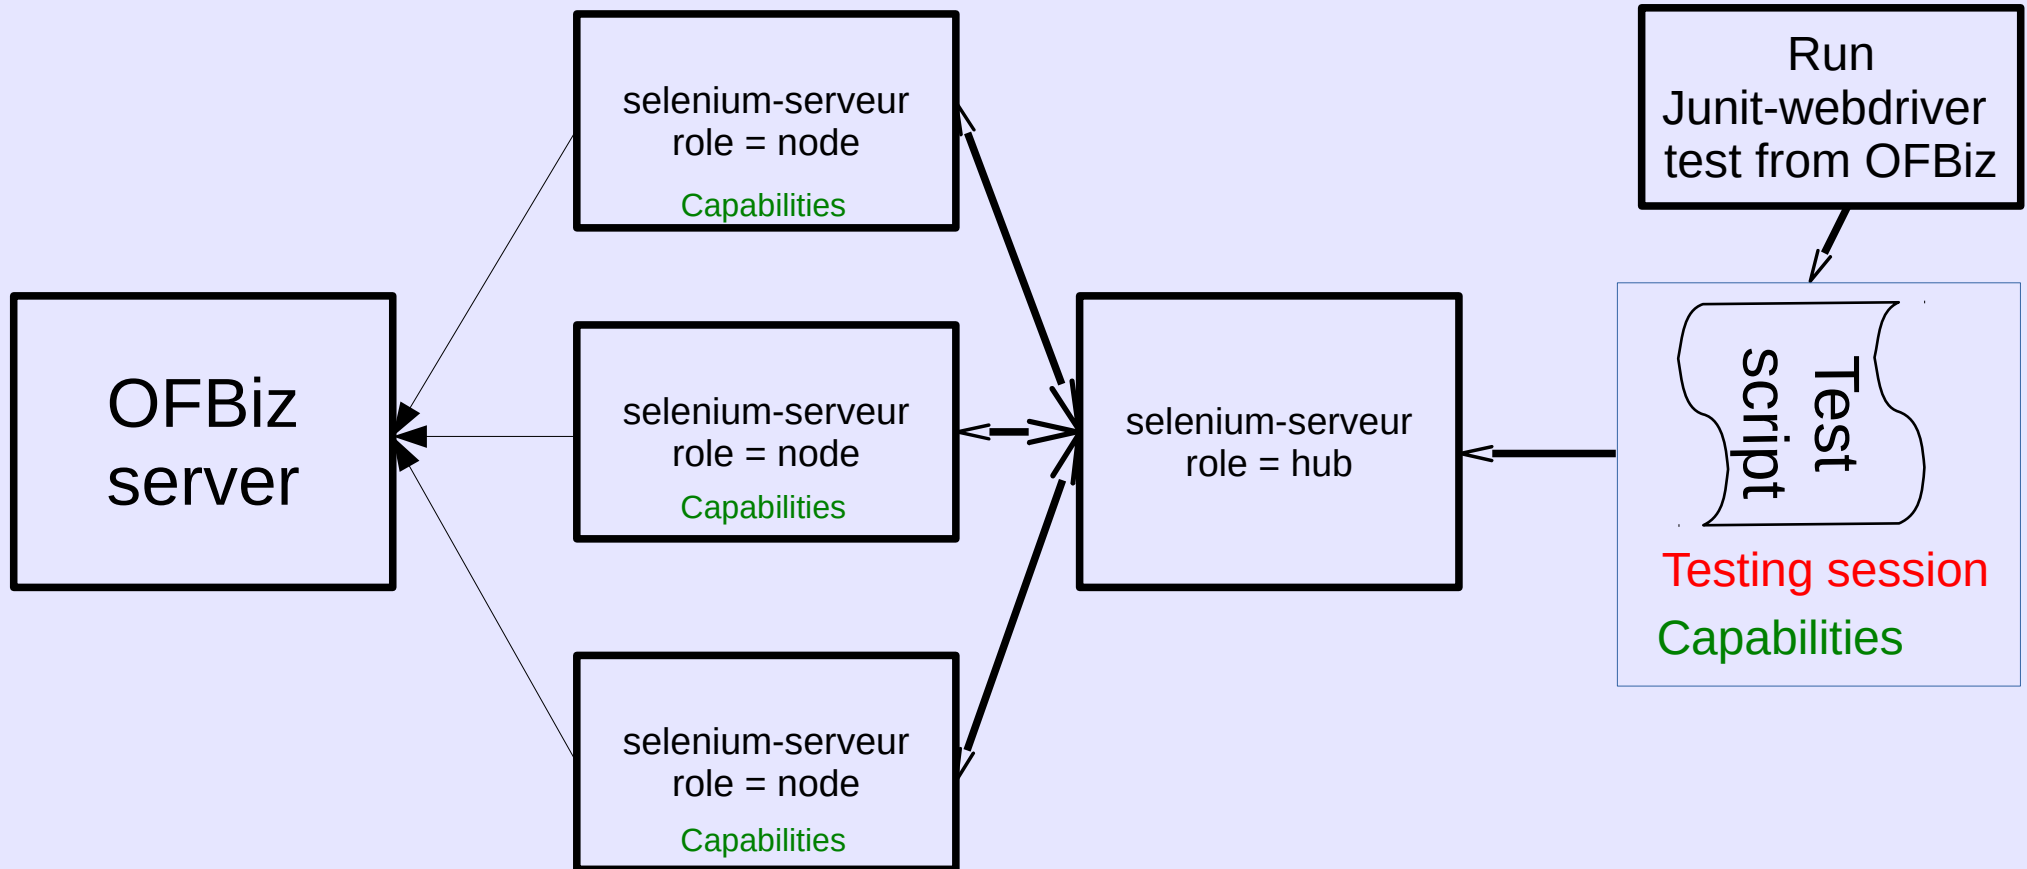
OFBiz server

selenium-serveur
role = node
Capabilities

selenium-serveur
role = node
Capabilities

selenium-serveur
role = node
Capabilities

selenium-serveur
role = hub

Run Junit-webdriver test from OFBiz

Test script

Testing session

Capabilities